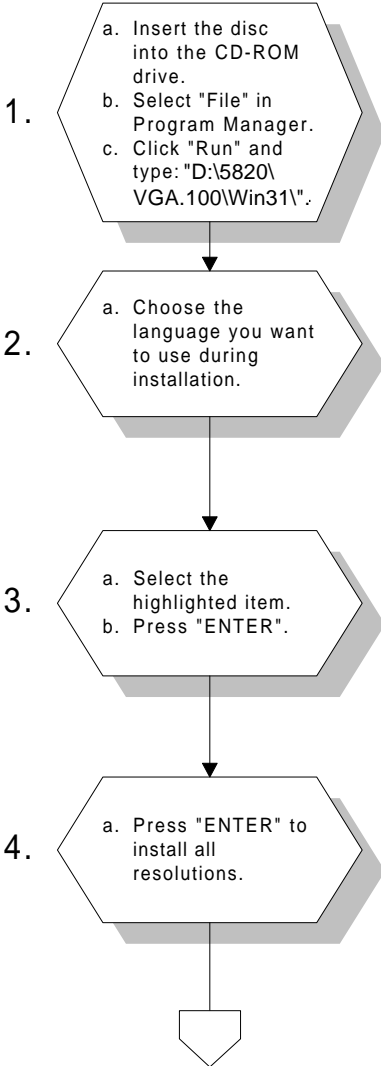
1.

a. Insert the disc into the CD-ROM drive.
b. Select "File" in Program Manager.
c. Click "Run" and type: "D:\5820\VGA.100\Win31\".

2.

a. Choose the language you want to use during installation.

3.

a. Select the highlighted item.
b. Press "ENTER".

4.

a. Press "ENTER" to install all resolutions.